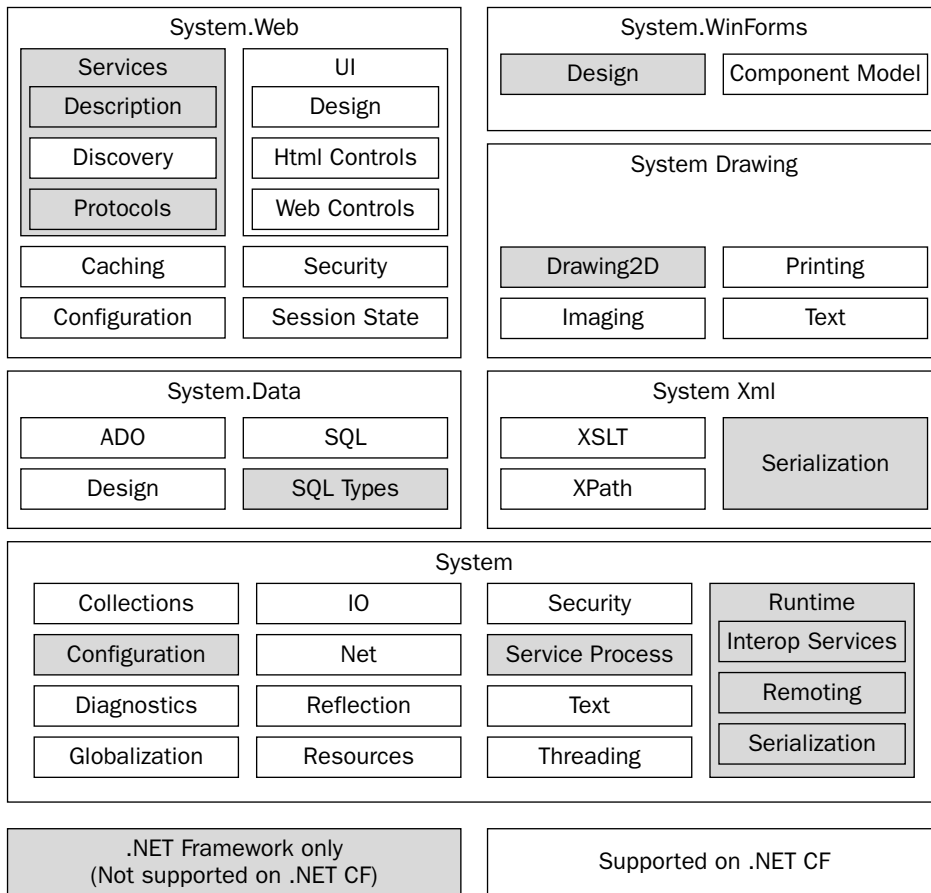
System.Web

Services
Description
Discovery
Protocols

UI
Design
Html Controls
Web Controls

Caching
Security
Configuration
Session State

System.WinForms
Design
Component Model

System Drawing
Drawing2D
Printing
Imaging
Text

System.Data
ADO
SQL
Design
SQL Types

System Xml
XSLT
XPath
Serialization

System
Collections
IO
Security
Configuration
Net
Service Process
Diagnostics
Reflection
Text
Globalization
Resources
Threading

Runtime
Interop Services
Remoting
Serialization

.NET Framework only (Not supported on .NET CF)

Supported on .NET CF